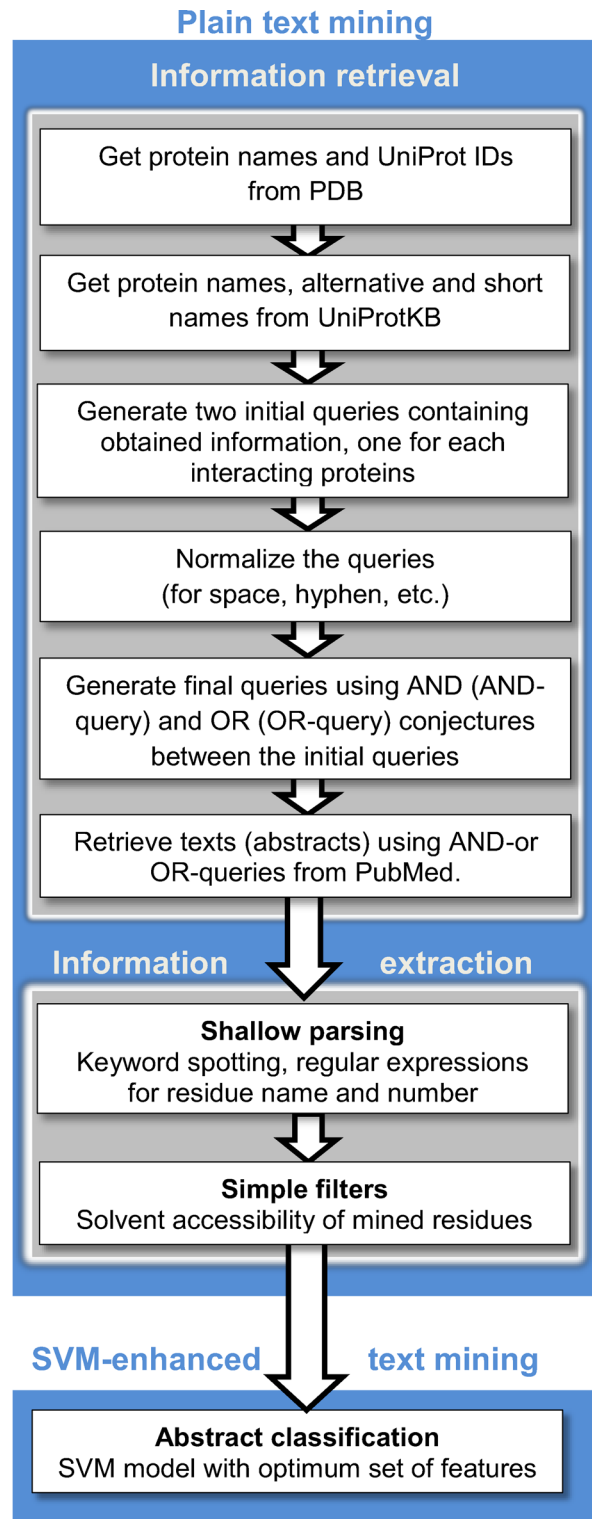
Plain text mining

Information retrieval

Get protein names and UniProt IDs from PDB

Get protein names, alternative and short names from UniProtKB

Generate two initial queries containing obtained information, one for each interacting proteins

Normalize the queries (for space, hyphen, etc.)

Generate final queries using AND (AND-query) and OR (OR-query) conjectures between the initial queries

Retrieve texts (abstracts) using AND-or OR-queries from PubMed.

Information extraction

**Shallow parsing**
Keyword spotting, regular expressions for residue name and number

**Simple filters**
Solvent accessibility of mined residues

SVM-enhanced text mining

**Abstract classification**
SVM model with optimum set of features